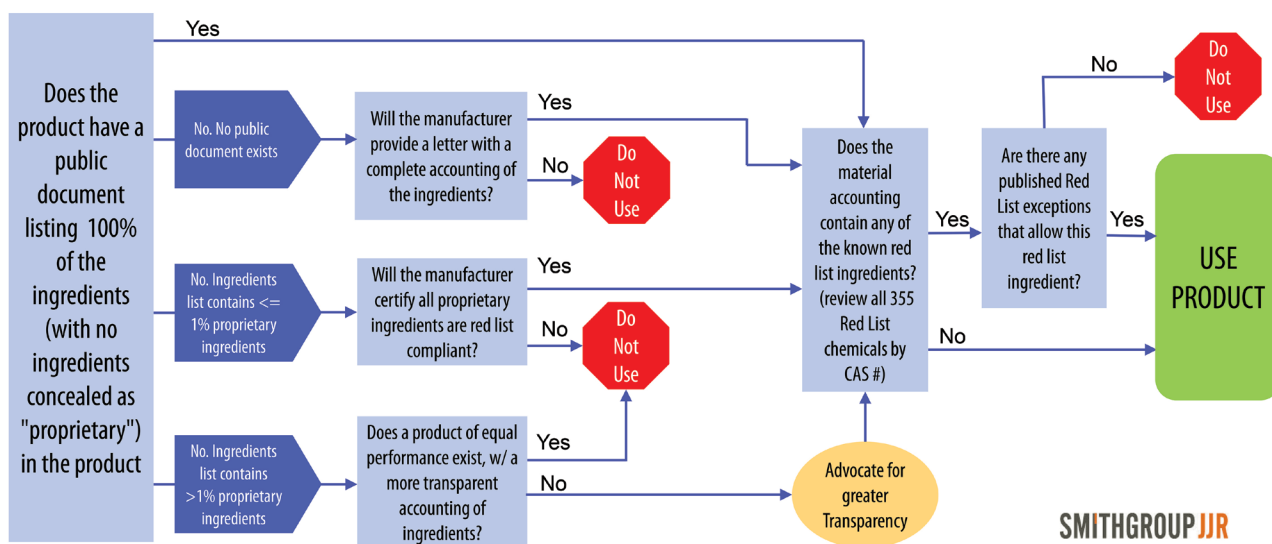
Does the product have a public document listing 100% of the ingredients (with no ingredients concealed as "proprietary") in the product

Yes

No. No public document exists

Will the manufacturer provide a letter with a complete accounting of the ingredients?

Yes

No

Do Not Use

No. Ingredients list contains <= 1% proprietary ingredients

Will the manufacturer certify all proprietary ingredients are red list compliant?

Yes

No

Do Not Use

No. Ingredients list contains >1% proprietary ingredients

Does a product of equal performance exist, w/ a more transparent accounting of ingredients?

Yes

No

Advocate for greater Transparency

Does the material accounting contain any of the known red list ingredients? (review all 355 Red List chemicals by CAS #)

Yes

No

Are there any published Red List exceptions that allow this red list ingredient?

No

Do Not Use

Yes

USE PRODUCT

SMITHGROUPJJR